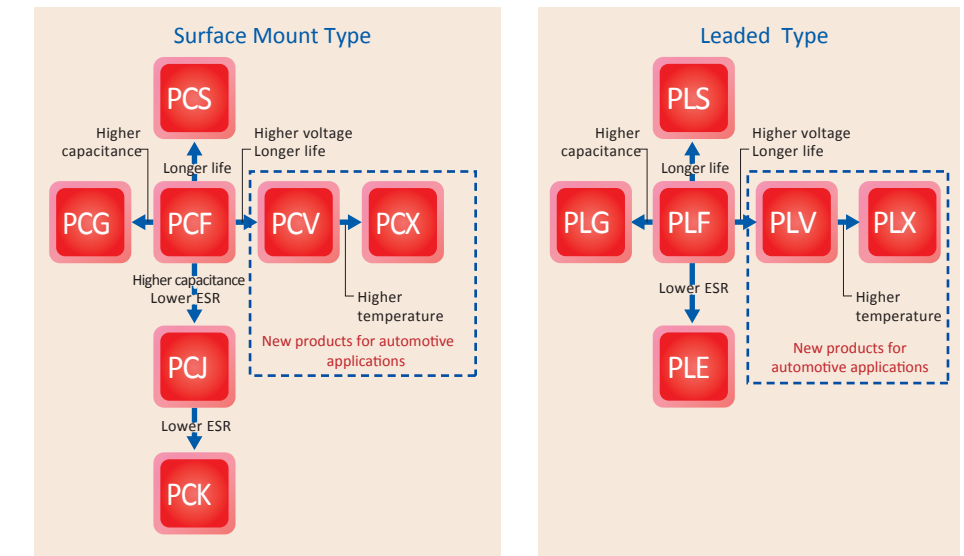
Surface Mount Type

PCS

Higher capacitance

Longer life

Higher voltage Longer life

PCG

PCF

PCV

PCX

Higher capacitance Lower ESR

Higher temperature

New products for automotive applications

PCJ

Lower ESR

PCK

Leaded Type

PLS

Higher capacitance

Longer life

Higher voltage Longer life

PLG

PLF

PLV

PLX

Lower ESR

Higher temperature

PLE

New products for automotive applications